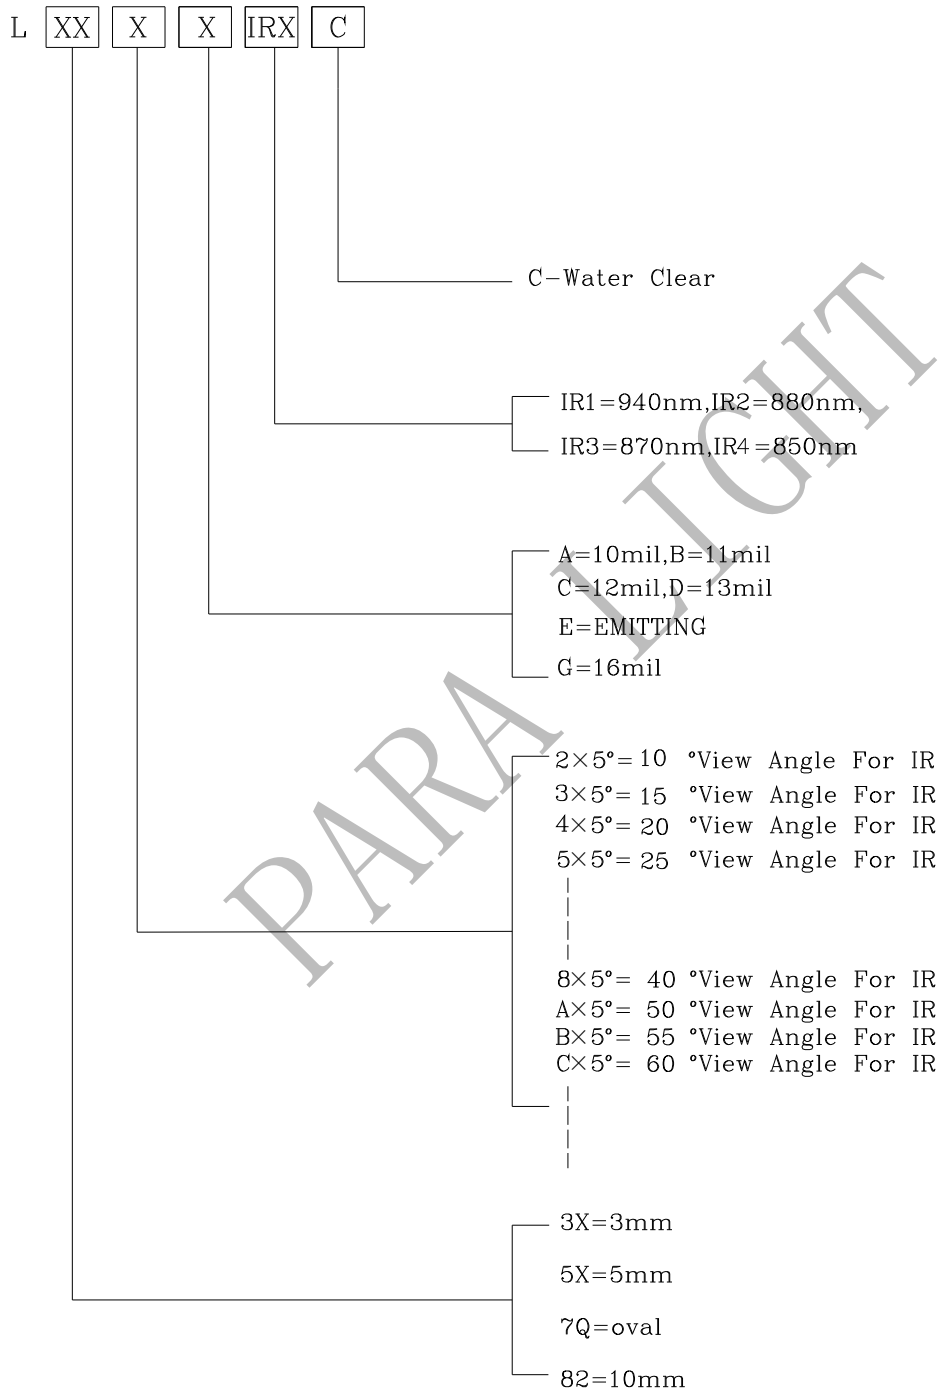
L XX X X IRX C

C-Water Clear

IR1=940nm,IR2=880nm,
IR3=870nm,IR4=850nm

A=10mil,B=11mil
C=12mil,D=13mil
E=EMITTING
G=16mil

$2\times5°=10$ °View Angle For IR
$3\times5°=15$ °View Angle For IR
$4\times5°=20$ °View Angle For IR
$5\times5°=25$ °View Angle For IR

$8\times5°=40$ °View Angle For IR
$A\times5°=50$ °View Angle For IR
$B\times5°=55$ °View Angle For IR
$C\times5°=60$ °View Angle For IR

3X=3mm
5X=5mm
7Q=oval
82=10mm

PARA LIGHT